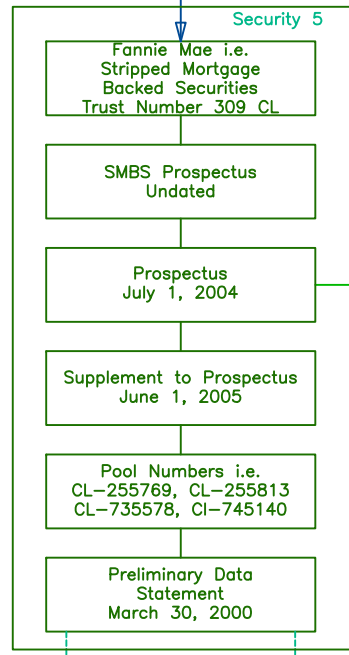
Security 5

Fannie Mae i.e. Stripped Mortgage Backed Securities Trust Number 309 CL

SMBS Prospectus Undated

Prospectus July 1, 2004

Supplement to Prospectus June 1, 2005

Pool Numbers i.e. CL–255769, CL–255813 CL–735578, Cl–745140

Preliminary Data Statement March 30, 2000